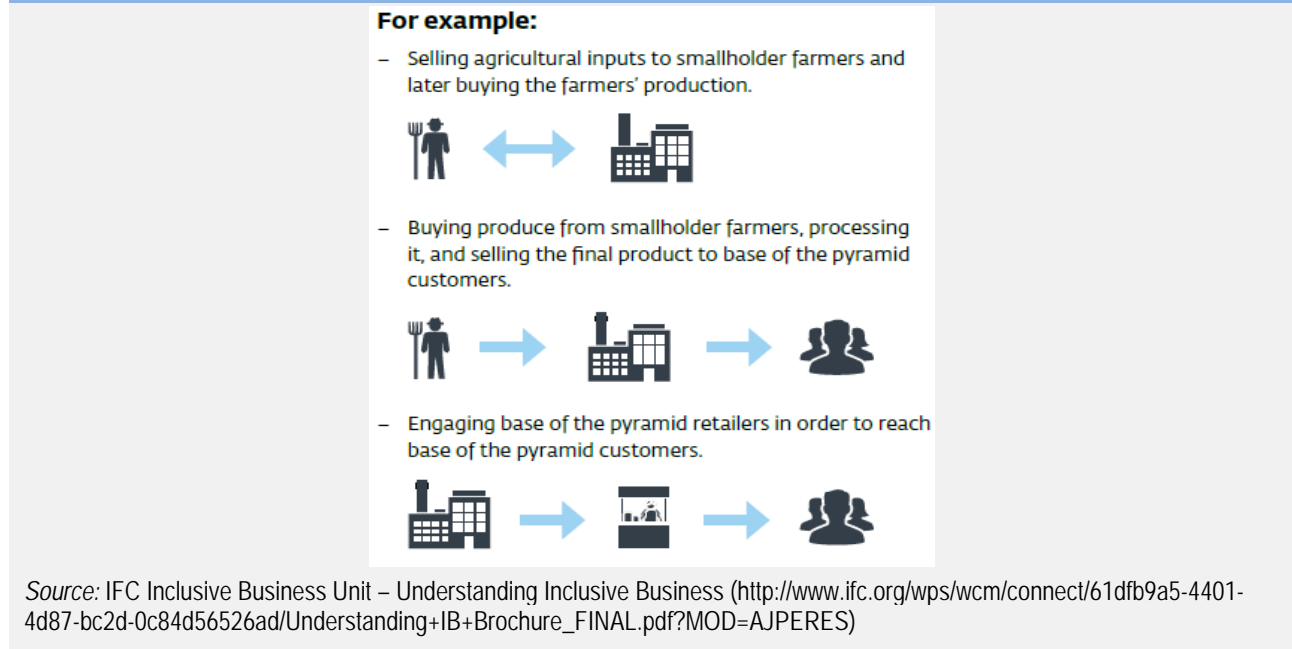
For example:

– Selling agricultural inputs to smallholder farmers and later buying the farmers' production.

– Buying produce from smallholder farmers, processing it, and selling the final product to base of the pyramid customers.

– Engaging base of the pyramid retailers in order to reach base of the pyramid customers.

Source: IFC Inclusive Business Unit – Understanding Inclusive Business (http://www.ifc.org/wps/wcm/connect/61dfb9a5-4401-4d87-bc2d-0c84d56526ad/Understanding+IB+Brochure_FINAL.pdf?MOD=AJPERES)